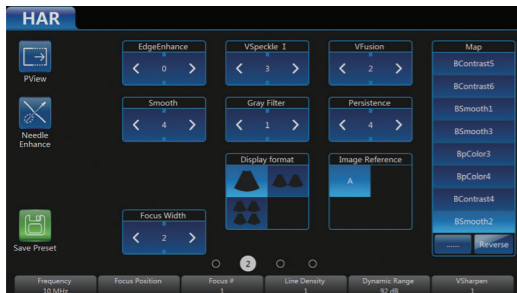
HAR

PView

Needle Enhance

Save Preset

EdgeEnhance
<
0
>

VSpeckle 1
<
3
>

VFusion
<
2
>

Map
BContrast5
BContrast6
BSmooth1
BSmooth3
BpColor3
BpColor4
BContrast4
BSmooth2
......
Reverse

Smooth
<
4
>

Gray Filter
<
1
>

Persistence
<
4
>

Display format

Image Reference
A

Focus Width
<
2
>

2

| Frequency | Focus Position | Focus # | Line Density | Dynamic Range | VSharpen |
|---|---|---|---|---|---|
| 10 MHz |  | 1 | 1 | 92 dB | 1 |